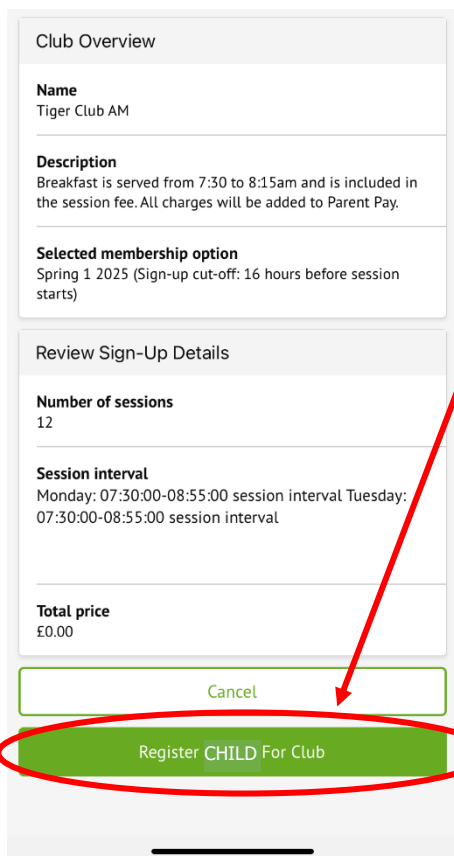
Club Overview

Name
Tiger Club AM

Description
Breakfast is served from 7:30 to 8:15am and is included in the session fee. All charges will be added to Parent Pay.

Selected membership option
Spring 1 2025 (Sign-up cut-off: 16 hours before session starts)

Review Sign-Up Details

Number of sessions
12

Session interval
Monday: 07:30:00-08:55:00 session interval Tuesday: 07:30:00-08:55:00 session interval

Total price
£0.00

Cancel

Register CHILD For Club